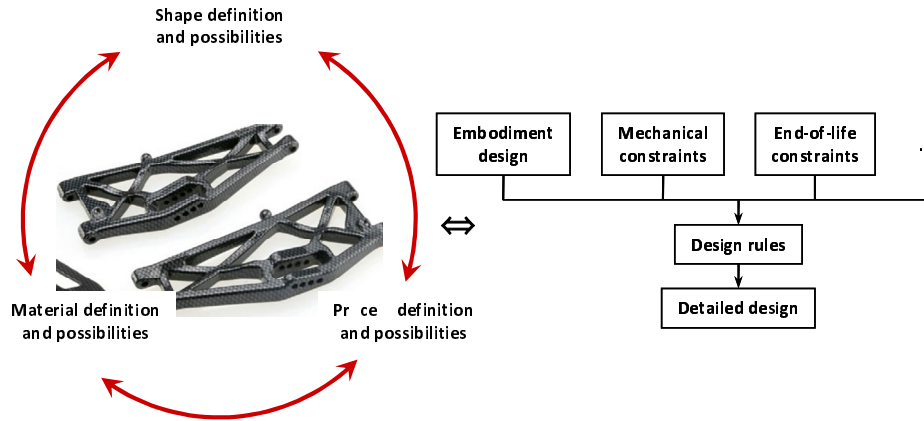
Shape definition and possibilities

Material definition and possibilities

Pr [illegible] ce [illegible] definition and possibilities

$\Leftrightarrow$

Embodiment design

Mechanical constraints

End-of-life constraints

Design rules

Detailed design